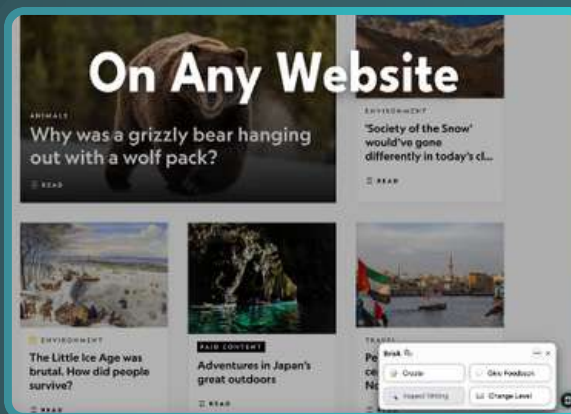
On Any Website

ANIMALS

Why was a grizzly bear hanging out with a wolf pack?

READ

ENVIRONMENT

'Society of the Snow' would've gone differently in today's cl...

READ

ENVIRONMENT

The Little Ice Age was brutal. How did people survive?

READ

PAID CONTENT

Adventures in Japan's great outdoors

READ

TRAVEL

ce

Brisk

Create

Give Feedback

Inspect Writing

Change Level